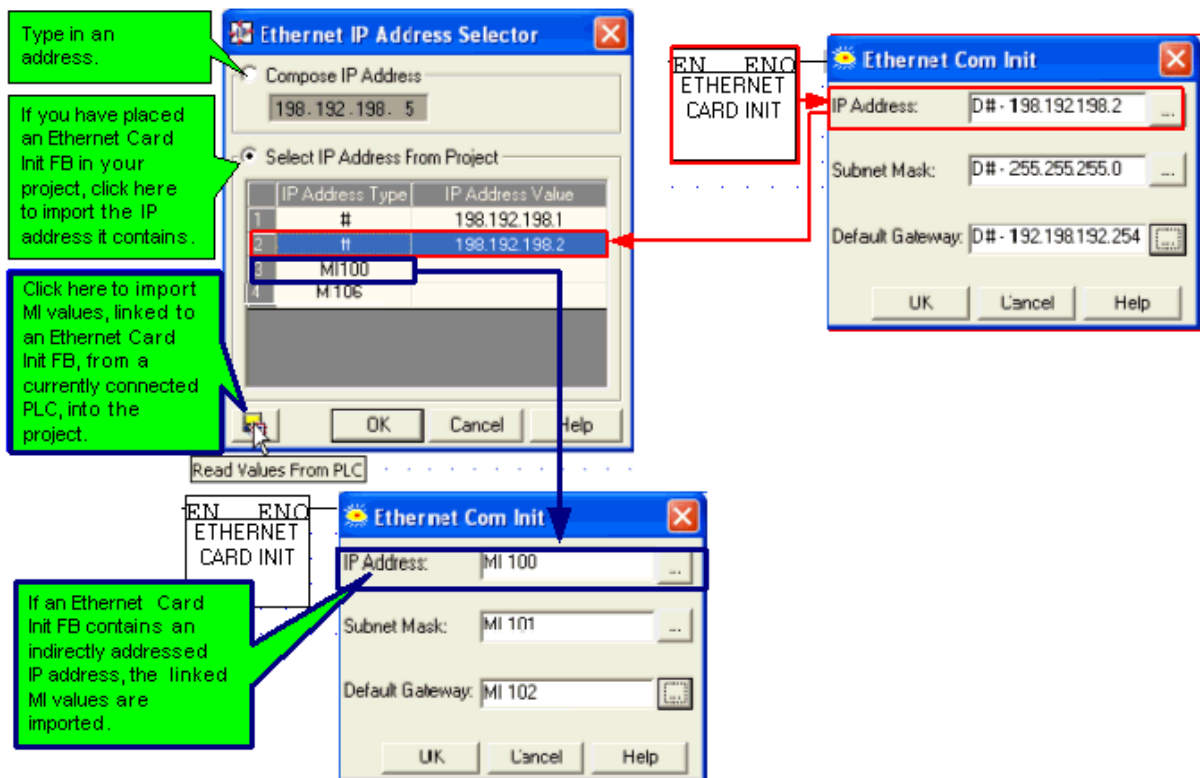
Type in an address.

Ethernet IP Address Selector

Compose IP Address

198.192.198. 5

If you have placed an Ethernet Card Init FB in your project, click here to import the IP address it contains.

Select IP Address From Project

| | IP Address Type | IP Address Value |
|---|---|---|
| 1 | # | 198.192.198.1 |
| 2 | # | 198.192.198.2 |
| 3 | MI100 | |
| 4 | MI 106 | |

Click here to import MI values, linked to an Ethernet Card Init FB, from a currently connected PLC, into the project.

OK Cancel Help

Read Values From PLC

EN ENO
ETHERNET CARD INIT

Ethernet Com Init

IP Address: D# - 198.192.198.2 ...

Subnet Mask: D# - 255.255.255.0 ...

Default Gateway: D# - 192.198.192.254 ...

OK Cancel Help

EN ENO
ETHERNET CARD INIT

Ethernet Com Init

IP Address: MI 100 ...

If an Ethernet Card Init FB contains an indirectly addressed IP address, the linked MI values are imported.

Subnet Mask: MI 101 ...

Default Gateway: MI 102 ...

OK Cancel Help